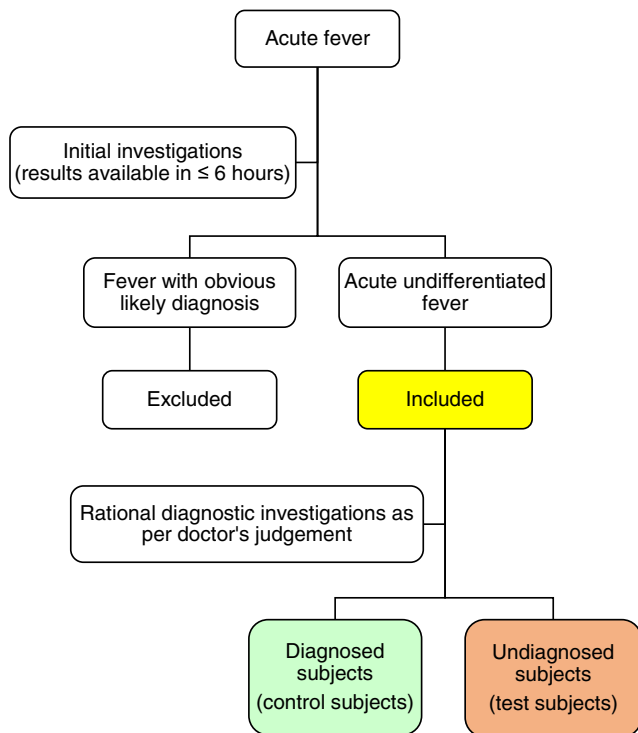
Acute fever

Initial investigations
(results available in ≤ 6 hours)

Fever with obvious likely diagnosis

Acute undifferentiated fever

Excluded

Included

Rational diagnostic investigations as per doctor's judgement

Diagnosed subjects
(control subjects)

Undiagnosed subjects
(test subjects)